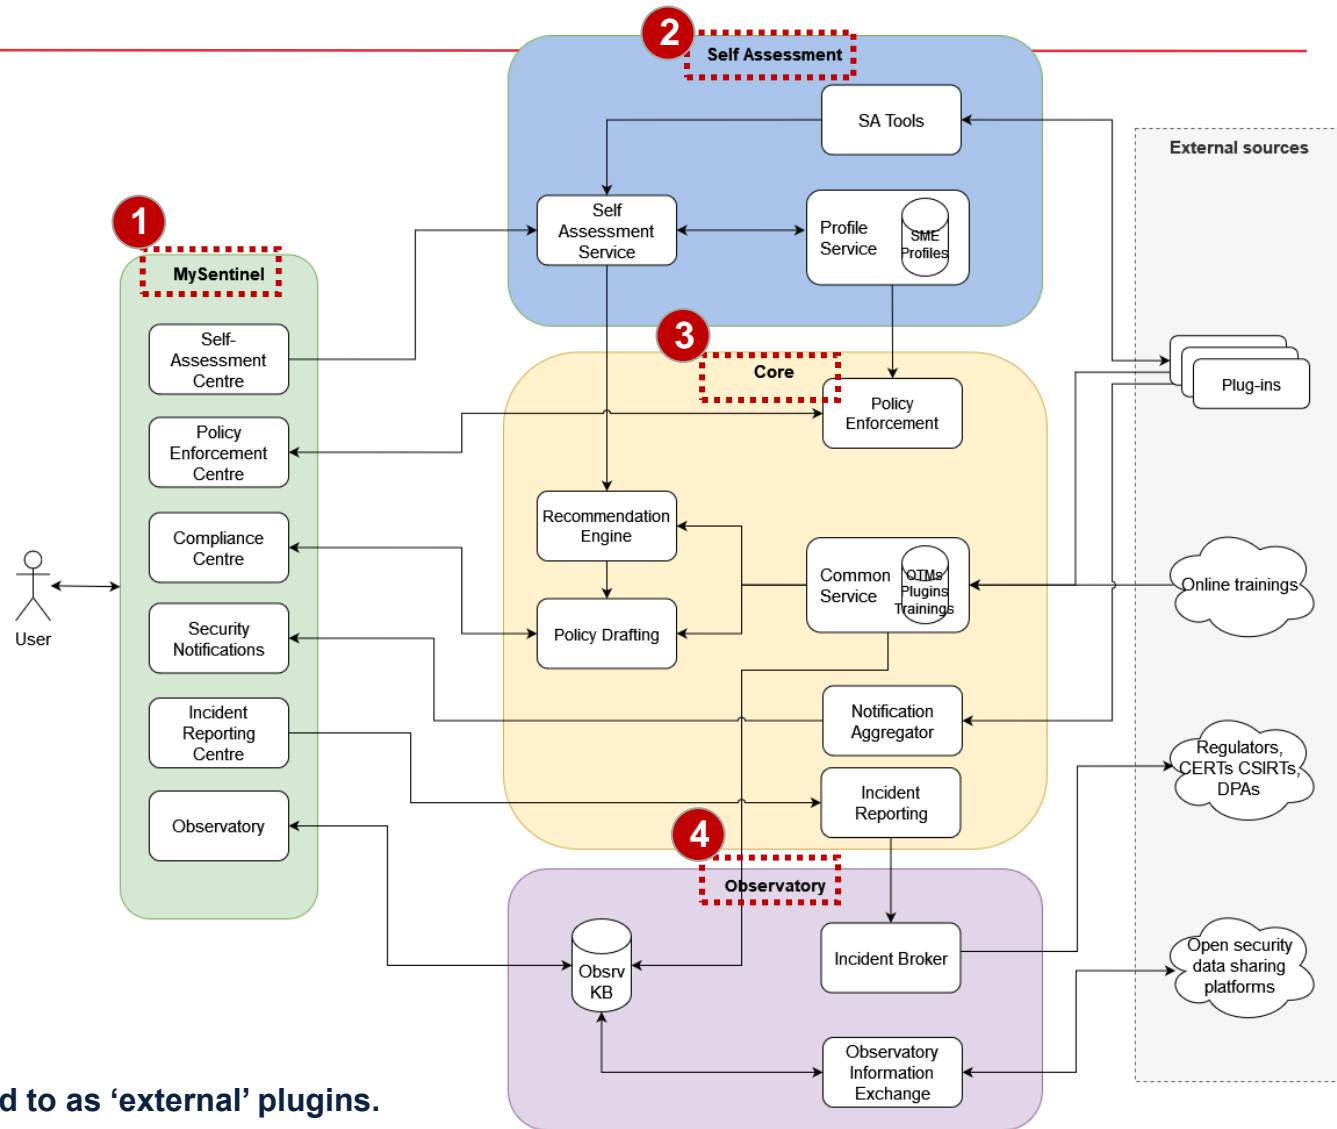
2
Self Assessment
SA Tools
Self Assessment Service
Profile Service
SME Profiles
External sources
1
MySentinel
Self-Assessment Centre
Policy Enforcement Centre
Compliance Centre
Security Notifications
Incident Reporting Centre
Observatory
User
3
Core
Policy Enforcement
Plug-ins
Recommendation Engine
Policy Drafting
Common Service
OTMs Plugins Trainings
Online trainings
Notification Aggregator
Incident Reporting
Regulators, CERTs CSIRTs, DPAs
4
Observatory
Obsrv KB
Incident Broker
Open security data sharing platforms
Observatory Information Exchange
d to as ‘external’ plugins.